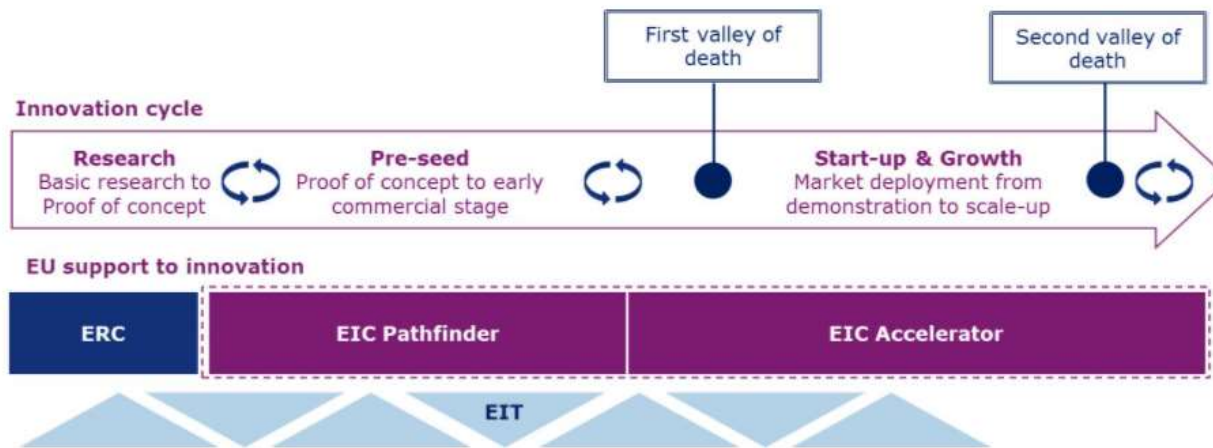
First valley of death

Second valley of death

Innovation cycle

Research
Basic research to Proof of concept

Pre-seed
Proof of concept to early commercial stage

Start-up & Growth
Market deployment from demonstration to scale-up

EU support to innovation

ERC

EIC Pathfinder

EIC Accelerator

EIT